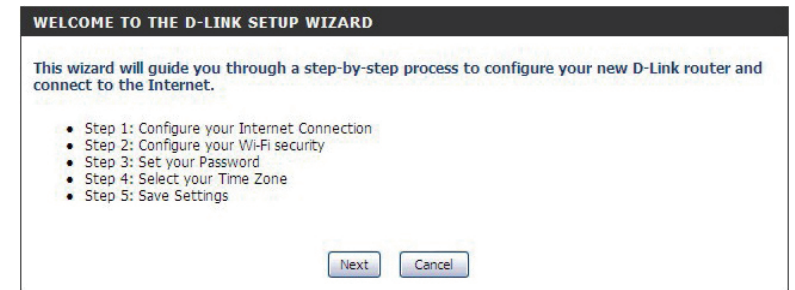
WELCOME TO THE D-LINK SETUP WIZARD

This wizard will guide you through a step-by-step process to configure your new D-Link router and connect to the Internet.

- Step 1: Configure your Internet Connection
- Step 2: Configure your Wi-Fi security
- Step 3: Set your Password
- Step 4: Select your Time Zone
- Step 5: Save Settings

Next Cancel